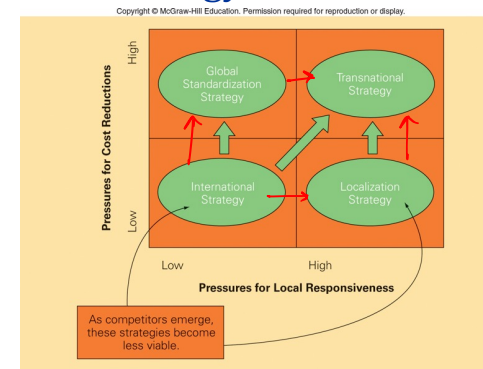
Copyright © McGraw-Hill Education. Permission required for reproduction or display.

Pressures for Cost Reductions

High

Low

Global Standardization Strategy

Transnational Strategy

International Strategy

Localization Strategy

Low

High

Pressures for Local Responsiveness

As competitors emerge, these strategies become less viable.